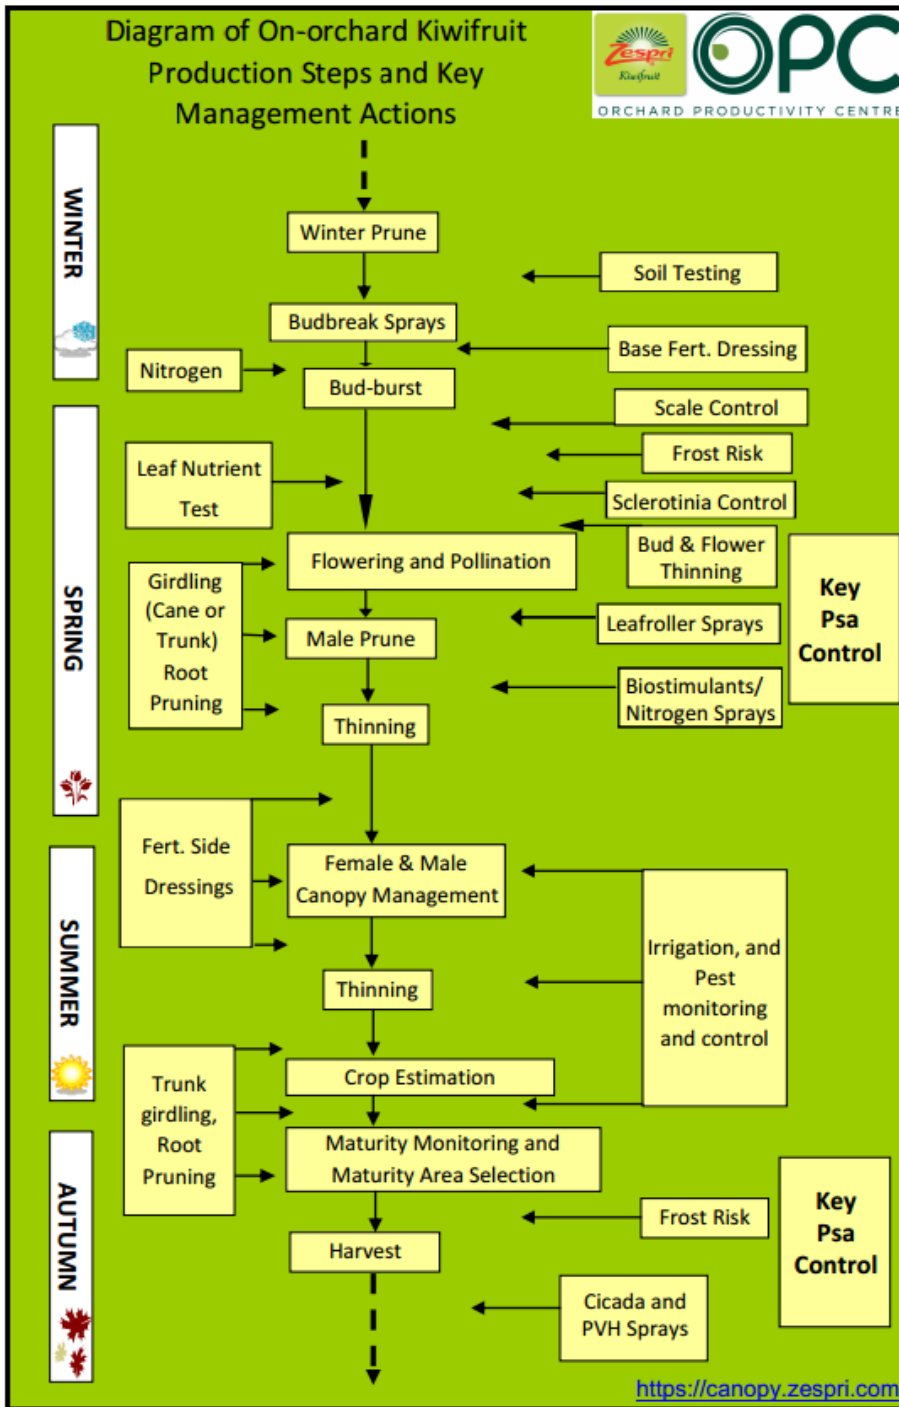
Diagram of On-orchard Kiwifruit Production Steps and Key Management Actions

Zespri Kiwifruit

OPC
ORCHARD PRODUCTIVITY CENTRE

WINTER

SPRING

SUMMER

AUTUMN

Winter Prune

Soil Testing

Budbreak Sprays

Base Fert. Dressing

Nitrogen

Bud-burst

Scale Control

Frost Risk

Leaf Nutrient Test

Sclerotinia Control

Bud & Flower Thinning

Flowering and Pollination

Key Psa Control

Girdling (Cane or Trunk) Root Pruning

Male Prune

Leafroller Sprays

Biostimulants/ Nitrogen Sprays

Thinning

Fert. Side Dressings

Female & Male Canopy Management

Irrigation, and Pest monitoring and control

Thinning

Trunk girdling, Root Pruning

Crop Estimation

Maturity Monitoring and Maturity Area Selection

Frost Risk

Key Psa Control

Harvest

Cicada and PVH Sprays

https://canopy.zespri.com